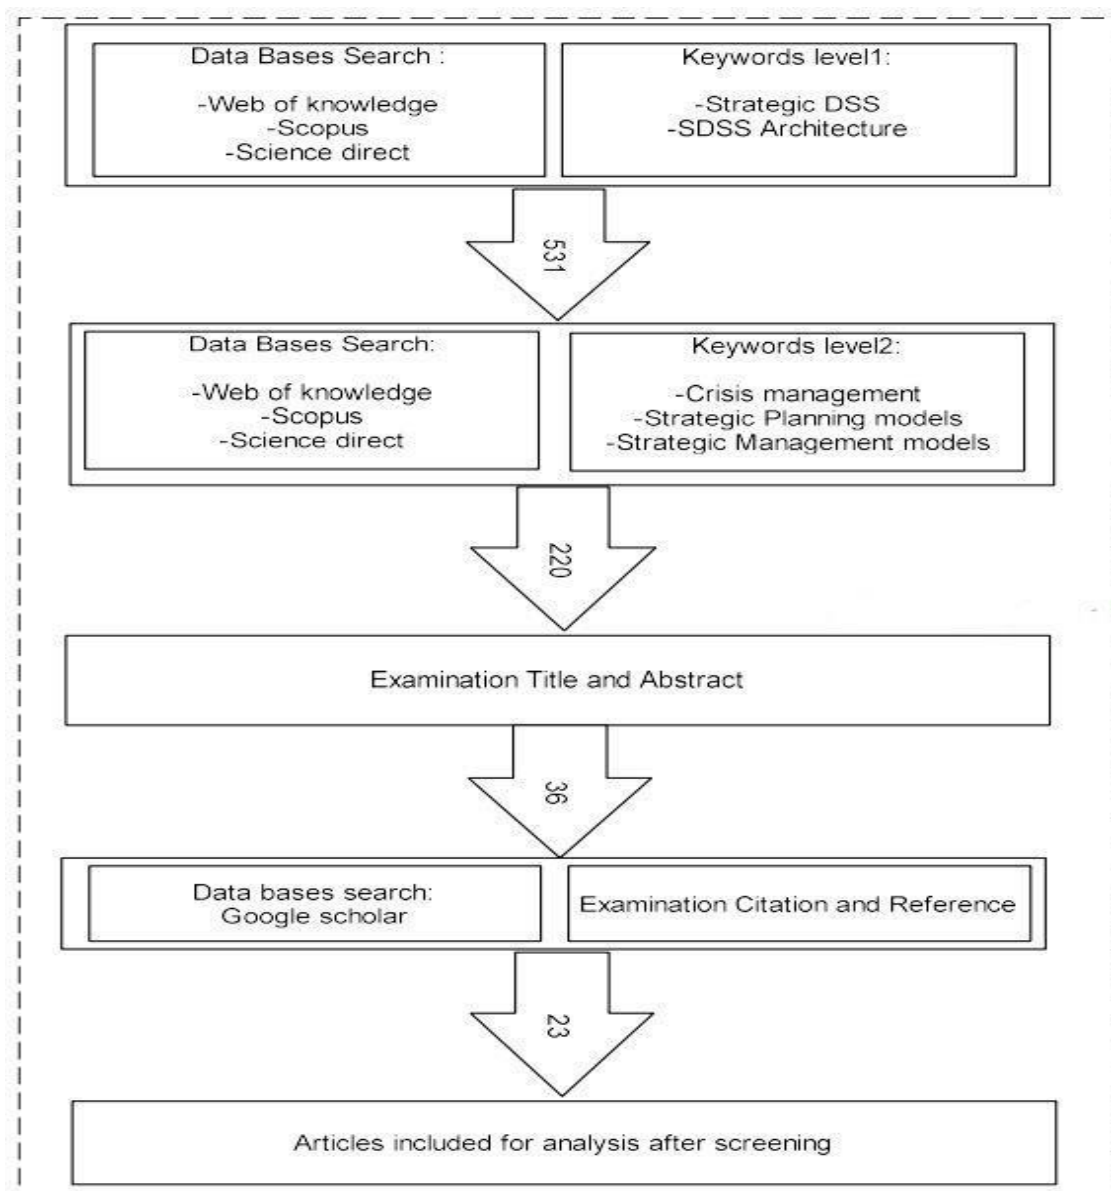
Data Bases Search :

-Web of knowledge
-Scopus
-Science direct

Keywords level1:

-Strategic DSS
-SDSS Architecture

531

Data Bases Search:

-Web of knowledge
-Scopus
-Science direct

Keywords level2:

-Crisis management
-Strategic Planning models
-Strategic Management models

220

Examination Title and Abstract

36

Data bases search:
Google scholar

Examination Citation and Reference

23

Articles included for analysis after screening